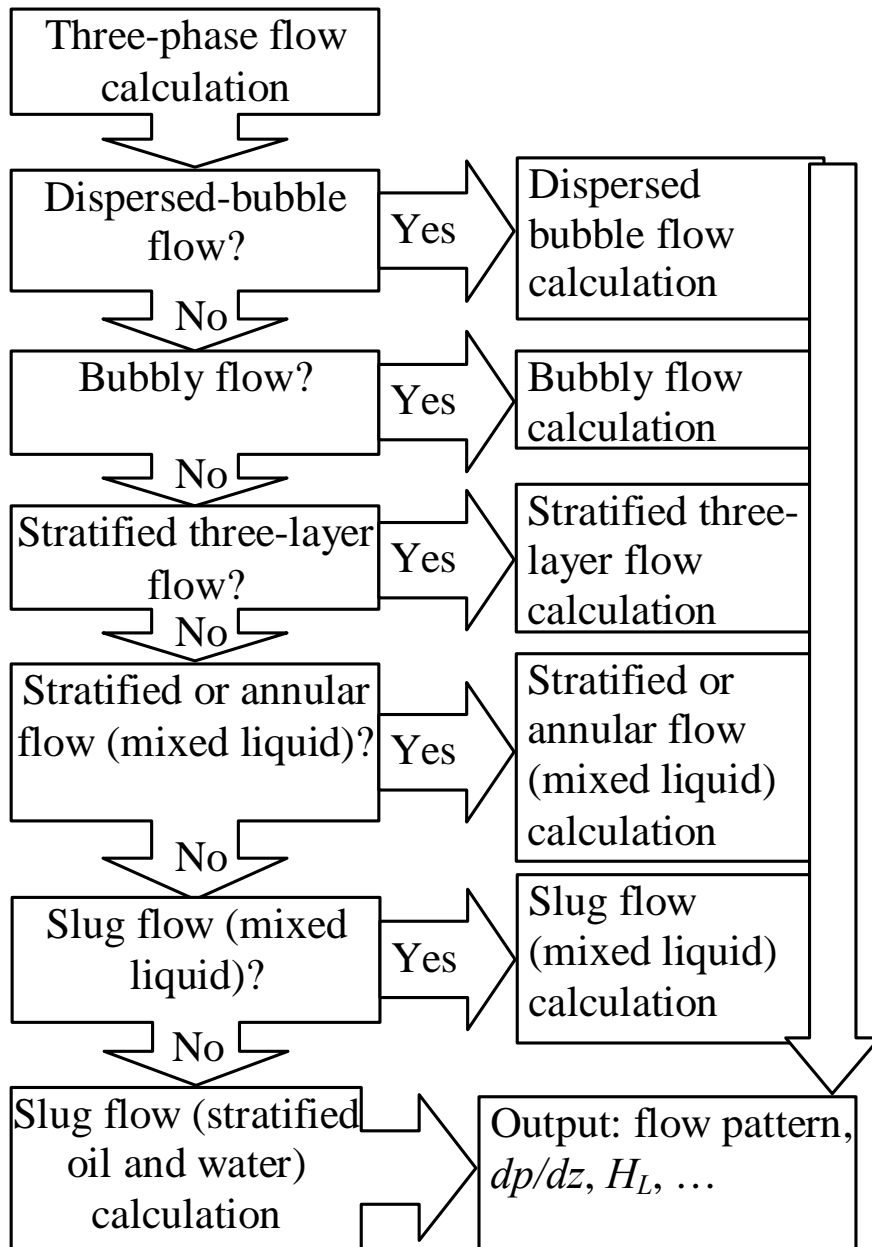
Three-phase flow calculation

Dispersed-bubble flow?

Yes

Dispersed bubble flow calculation

No

Bubbly flow?

Yes

Bubbly flow calculation

No

Stratified three-layer flow?

Yes

Stratified three-layer flow calculation

No

Stratified or annular flow (mixed liquid)?

Yes

Stratified or annular flow (mixed liquid) calculation

No

Slug flow (mixed liquid)?

Yes

Slug flow (mixed liquid) calculation

No

Slug flow (stratified oil and water) calculation

Output: flow pattern, $dp/dz$, $H_L$, …